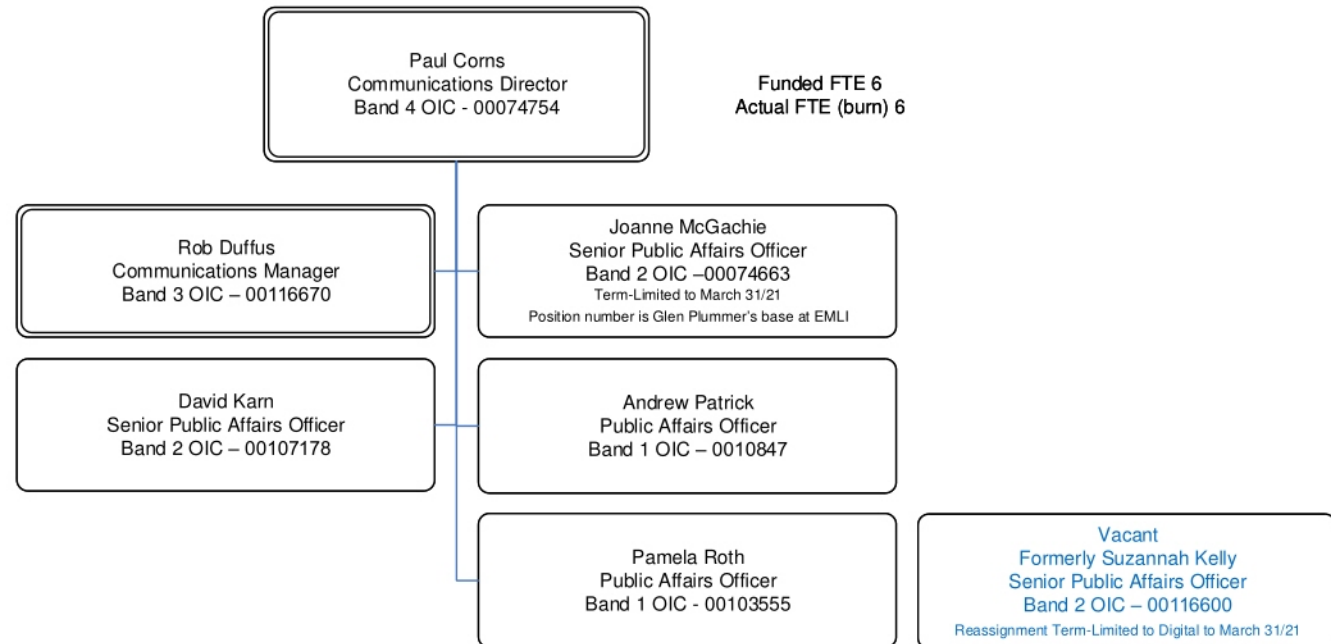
Paul Corns
Communications Director
Band 4 OIC - 00074754

Funded FTE 6
Actual FTE (burn) 6

Rob Duffus
Communications Manager
Band 3 OIC – 00116670

Joanne McGachie
Senior Public Affairs Officer
Band 2 OIC –00074663
Term-Limited to March 31/21
Position number is Glen Plummer's base at EMLI

David Karn
Senior Public Affairs Officer
Band 2 OIC – 00107178

Andrew Patrick
Public Affairs Officer
Band 1 OIC – 0010847

Pamela Roth
Public Affairs Officer
Band 1 OIC - 00103555

Vacant
Formerly Suzannah Kelly
Senior Public Affairs Officer
Band 2 OIC – 00116600
Reassignment Term-Limited to Digital to March 31/21